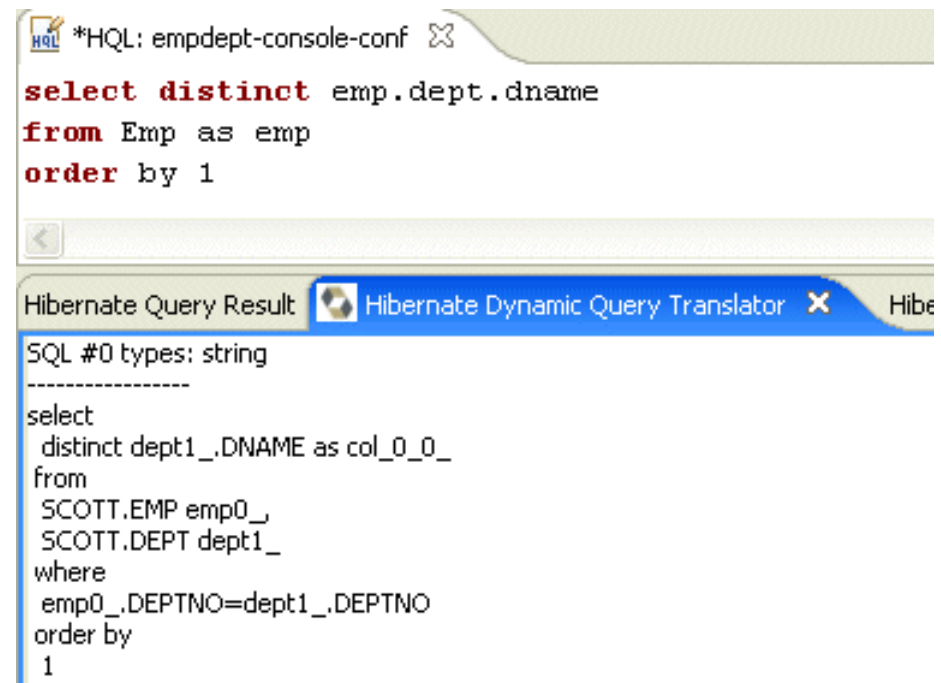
HQL *HQL: empdept-console-conf

select distinct emp.dept.dname
from Emp as emp
order by 1

Hibernate Query Result | Hibernate Dynamic Query Translator | Hibe

SQL #0 types: string
-----------------
select
distinct dept1_.DNAME as col_0_0_
from
SCOTT.EMP emp0_,
SCOTT.DEPT dept1_
where
emp0_.DEPTNO=dept1_.DEPTNO
order by
1